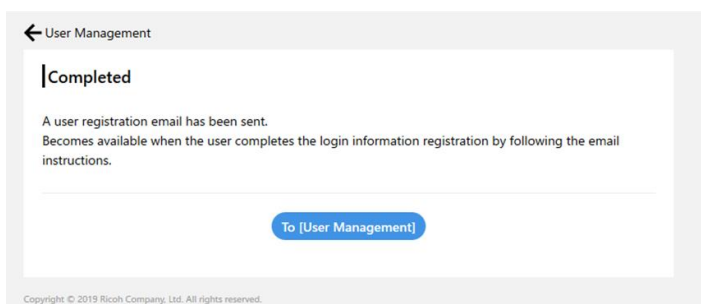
User Management

Completed

A user registration email has been sent.
Becomes available when the user completes the login information registration by following the email instructions.

To [User Management]

Copyright © 2019 Ricoh Company, Ltd. All rights reserved.